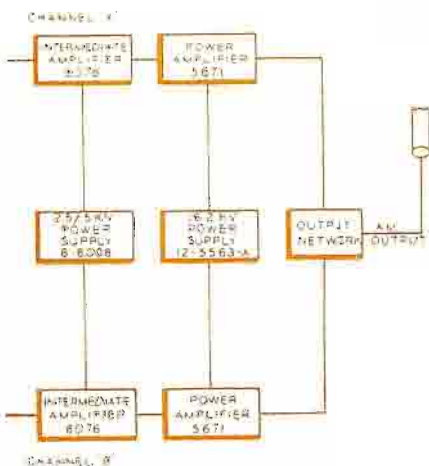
CHANNEL "A"

INTERMEDIATE AMPLIFIER 6076

POWER AMPLIFIER 5671

2.5/5 KV POWER SUPPLY 6-6008

16.2 KV POWER SUPPLY 12-5563-A

OUTPUT NETWORK

AM OUTPUT

INTERMEDIATE AMPLIFIER 6076

POWER AMPLIFIER 5671

CHANNEL "B"